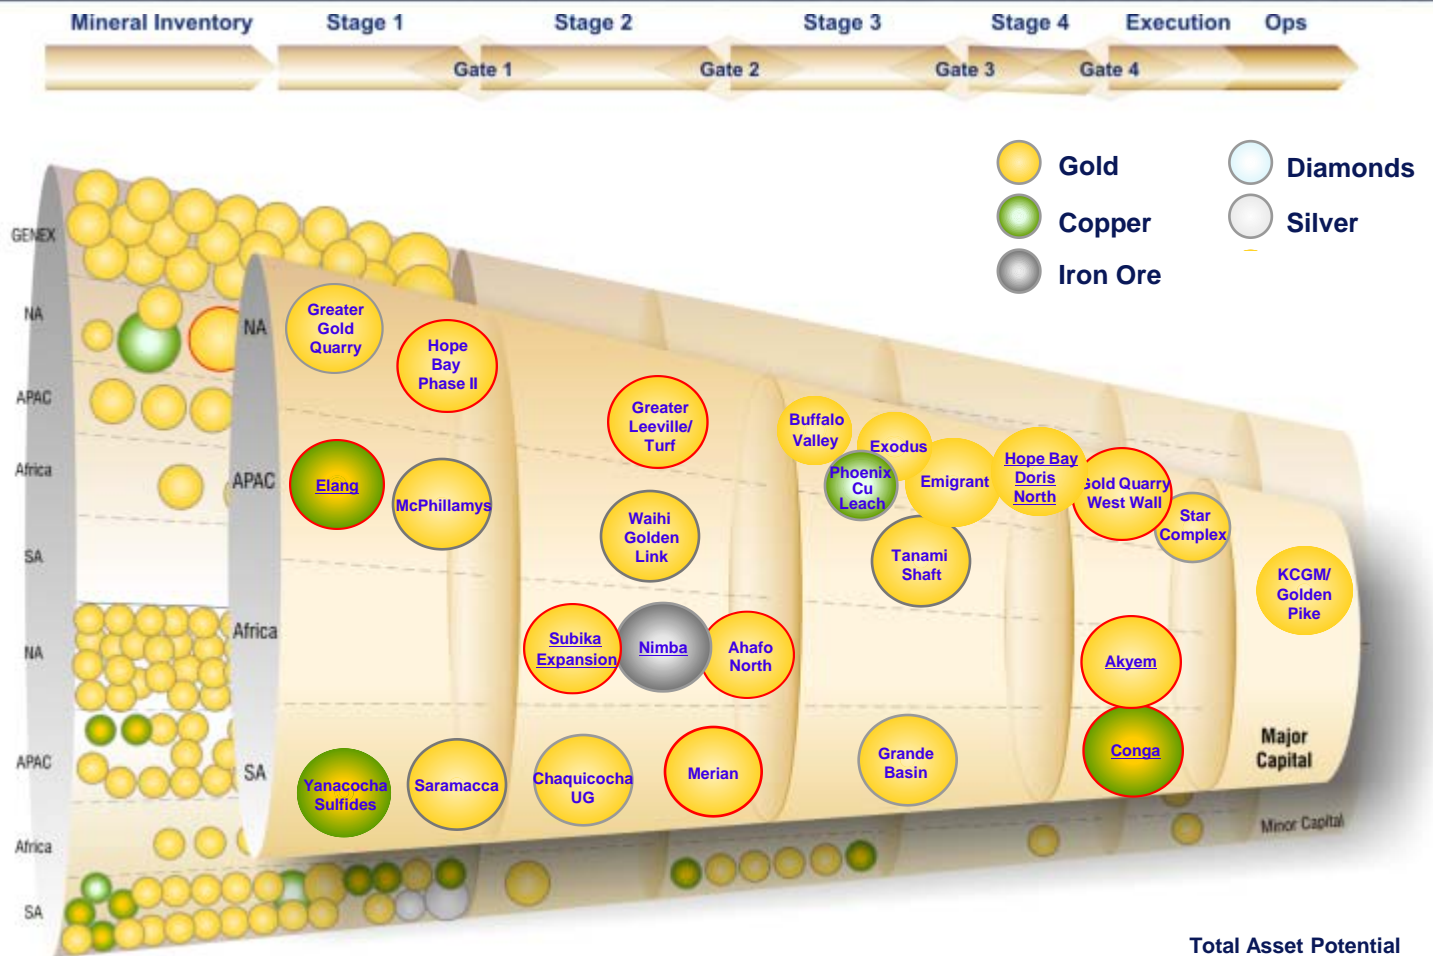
Mineral Inventory Stage 1 Stage 2 Stage 3 Stage 4 Execution Ops

Gate 1 Gate 2 Gate 3 Gate 4

Gold
Copper
Iron Ore
Diamonds
Silver

GENEX
NA
APAC
Africa
SA
NA
APAC
Africa
SA

NA
APAC
Africa
SA

Greater Gold Quarry
Hope Bay Phase II
Elang
McPhillamys
Yanacocha Sulfides
Saramacca
Greater Leeville/ Turf
Waihi Golden Link
Subika Expansion
Nimba
Ahafo North
Chaquicocha UG
Merian
Buffalo Valley
Exodus
Phoenix Cu Leach
Emigrant
Tanami Shaft
Grande Basin
Hope Bay Doris North
Gold Quarry West Wall
Star Complex
Akyem
Conga
KCGM/ Golden Pike

Major Capital
Minor Capital

Total Asset Potential